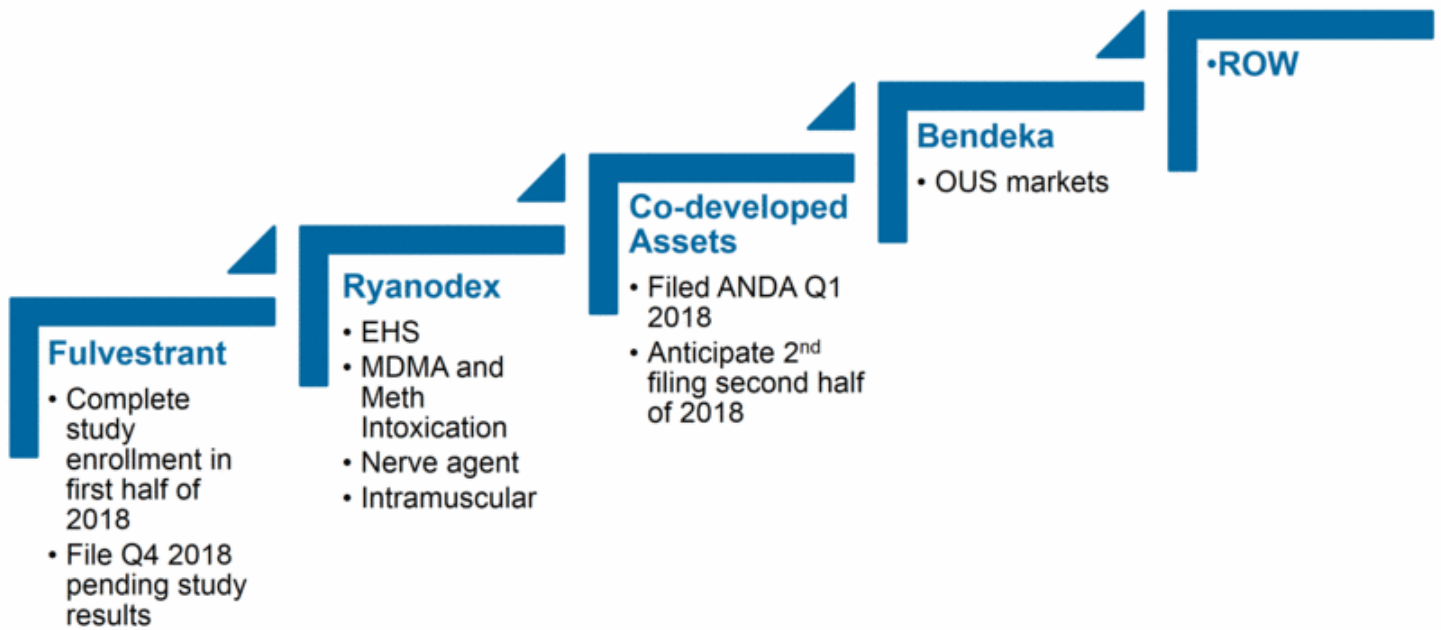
Fulvestrant
• Complete study enrollment in first half of 2018
• File Q4 2018 pending study results

Ryanodex
• EHS
• MDMA and Meth Intoxication
• Nerve agent
• Intramuscular

Co-developed Assets
• Filed ANDA Q1 2018
• Anticipate 2$^{nd}$ filing second half of 2018

Bendeka
• OUS markets

•ROW